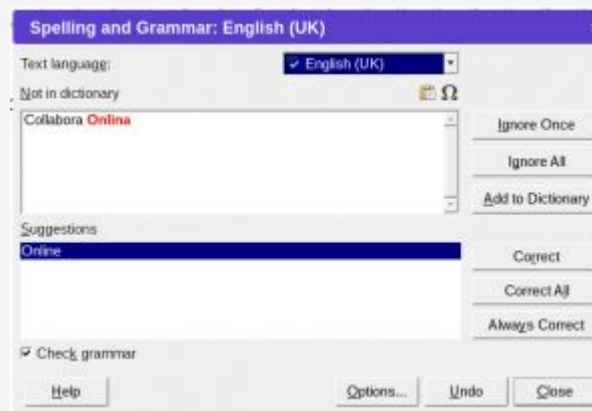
Spelling and Grammar: English (UK)

Text language:

English (UK)

Not in dictionary

Ω

Collabora Onlina

Ignore Once

Ignore All

Add to Dictionary

Suggestions

Online

Correct

Correct All

Always Correct

Check grammar

Help

Options...

Undo

Close